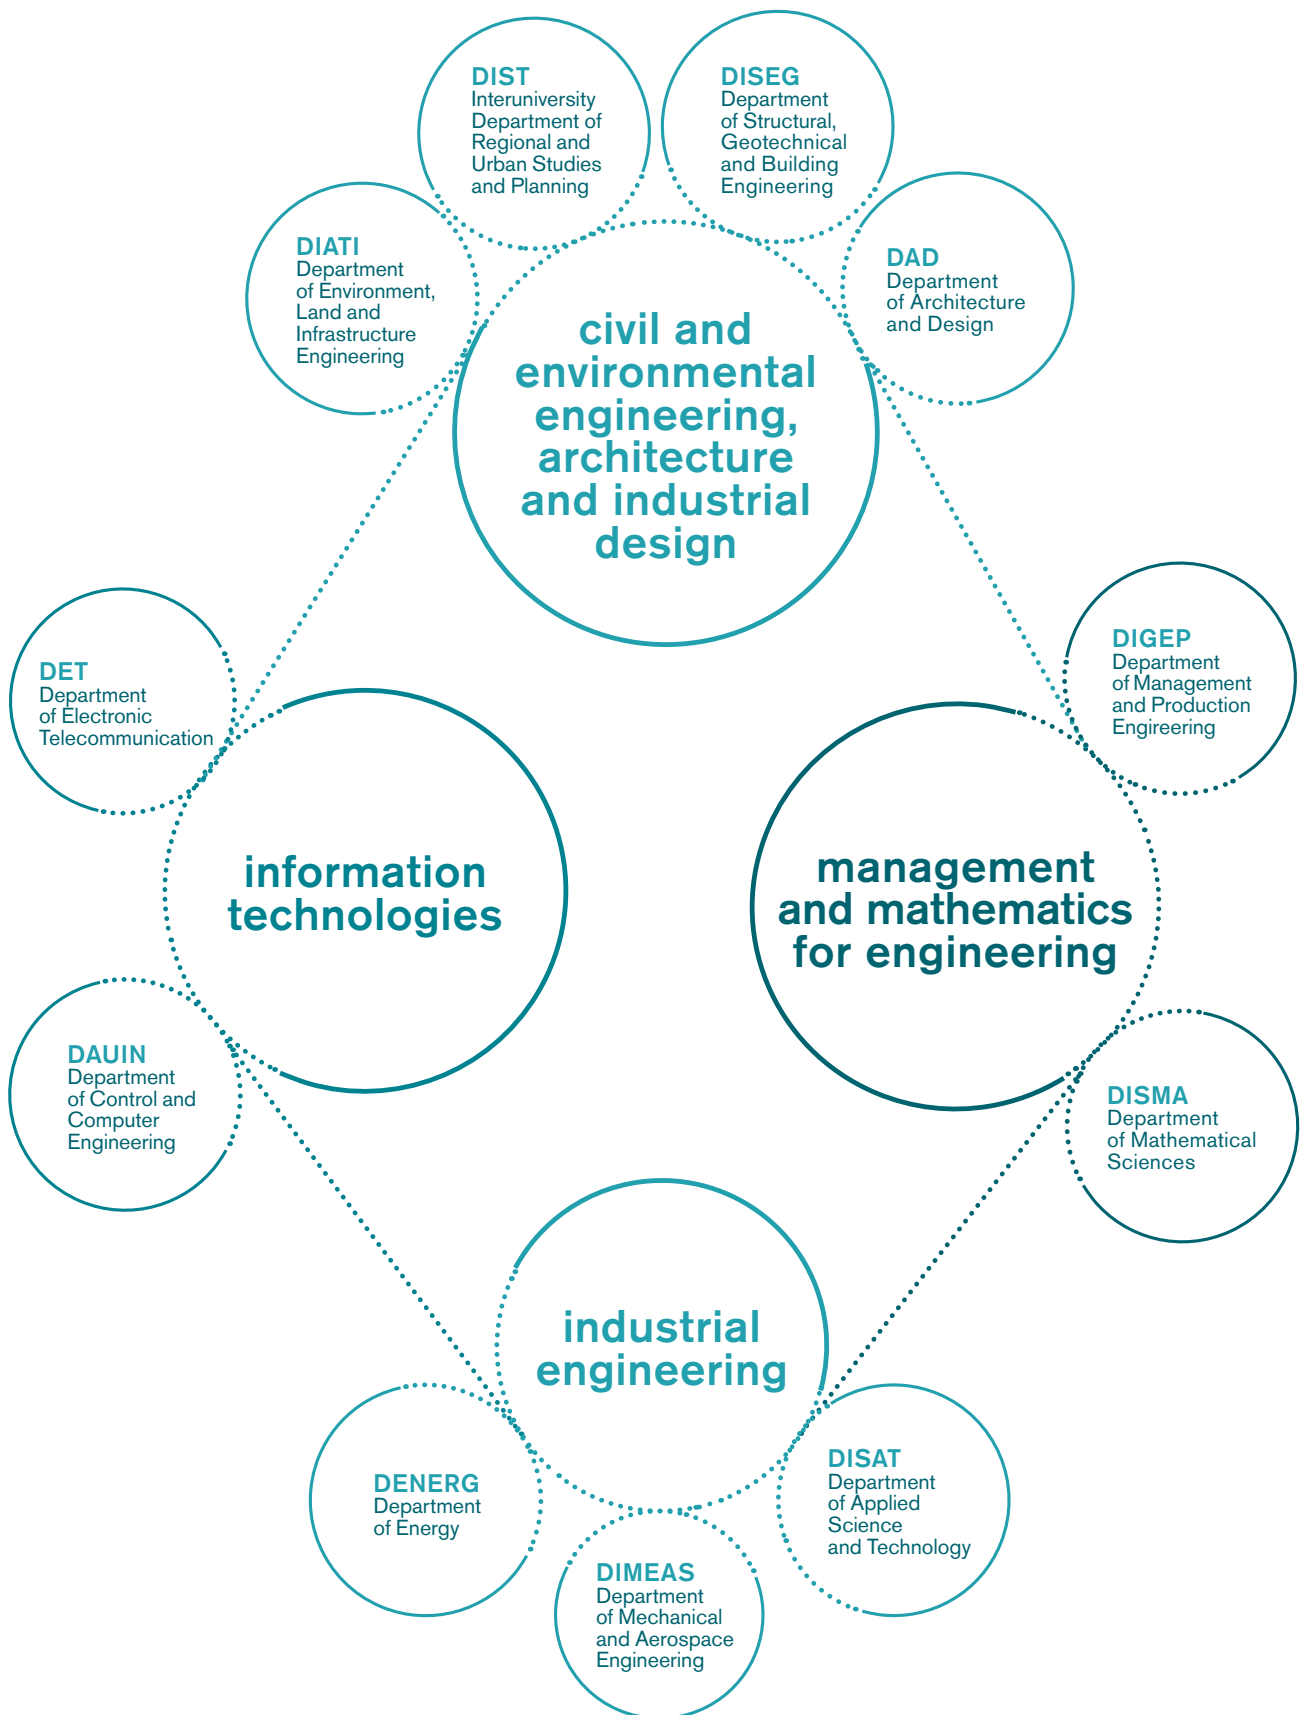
DIST
Interuniversity Department of Regional and Urban Studies and Planning

DISEG
Department of Structural, Geotechnical and Building Engineering

DIATI
Department of Environment, Land and Infrastructure Engineering

DAD
Department of Architecture and Design

civil and environmental engineering, architecture and industrial design

DIGEP
Department of Management and Production Engireering

DET
Department of Electronic Telecommunication

information technologies

management and mathematics for engineering

DAUIN
Department of Control and Computer Engineering

DISMA
Department of Mathematical Sciences

industrial engineering

DENERG
Department of Energy

DISAT
Department of Applied Science and Technology

DIMEAS
Department of Mechanical and Aerospace Engineering